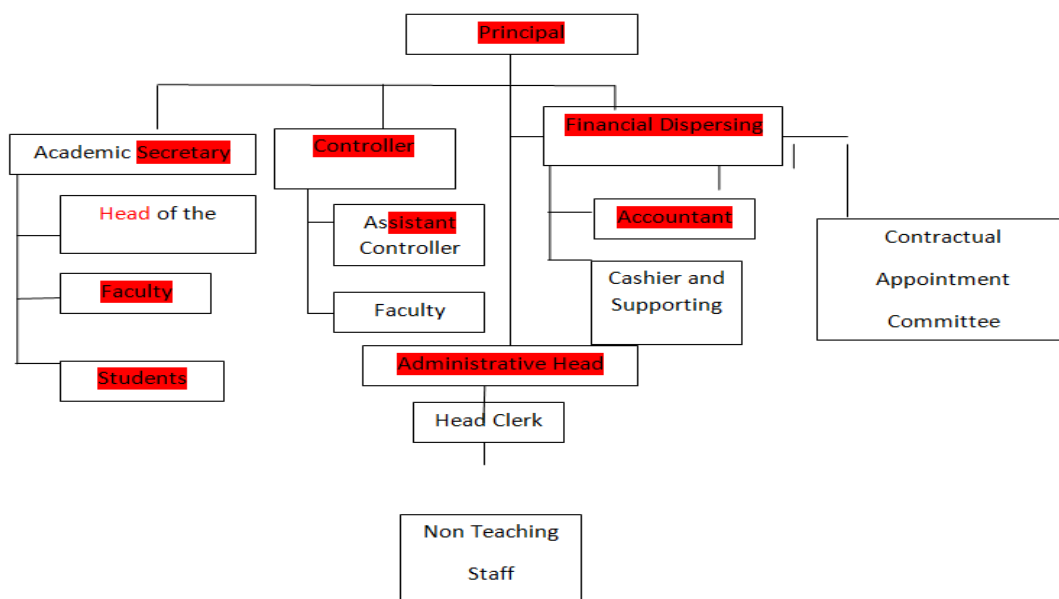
Principal

Academic Secretary

Head of the

Faculty

Students

Controller

Assistant Controller

Faculty

Financial Dispersing

Accountant

Cashier and Supporting

Contractual Appointment Committee

Administrative Head

Head Clerk

Non Teaching Staff